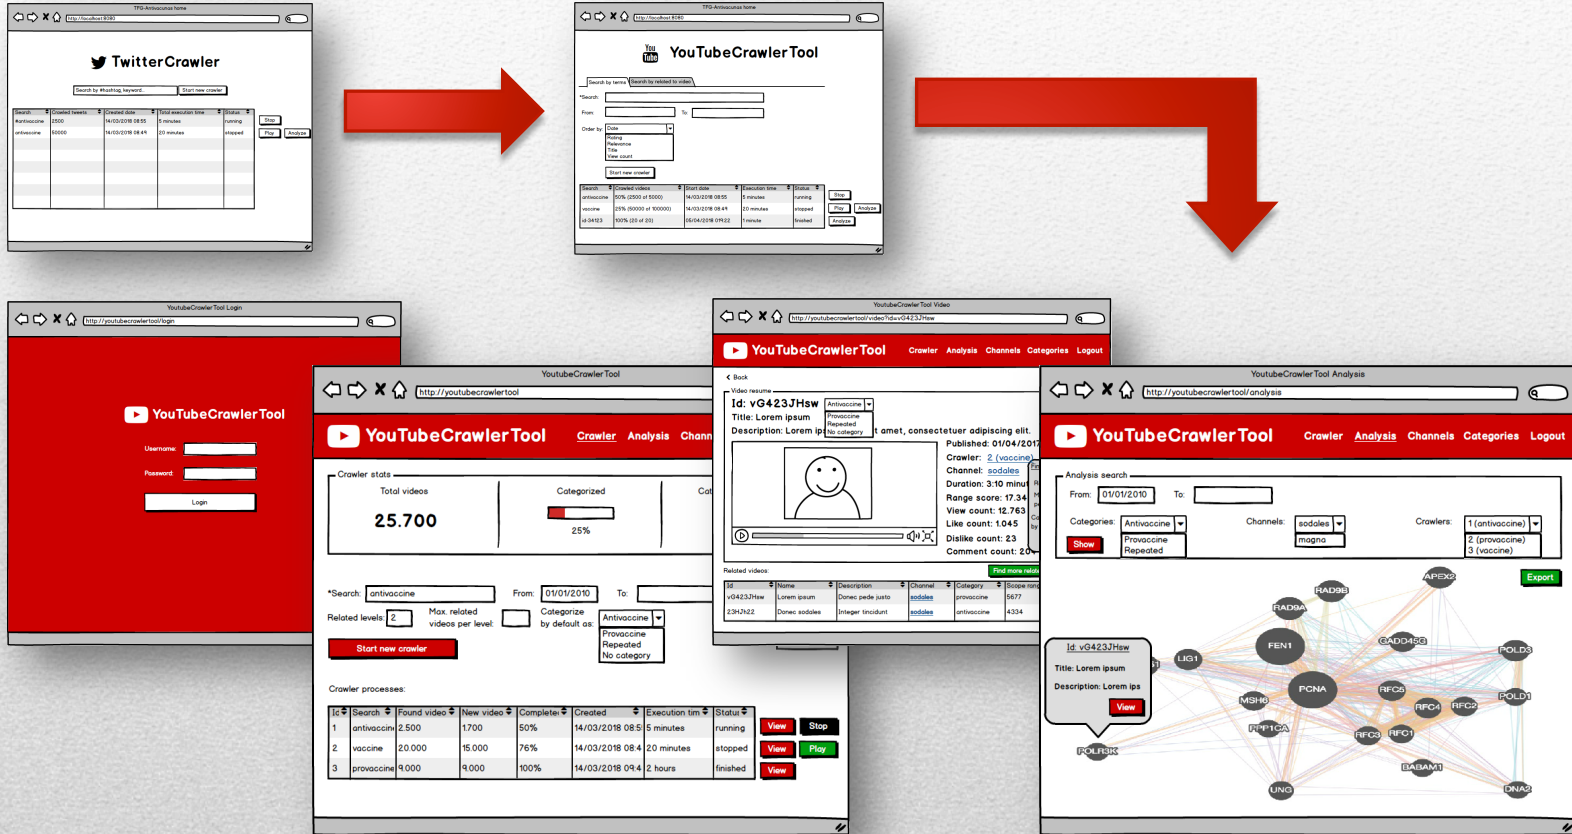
TFG-Antivacunas home

http://localhost:8080

TwitterCrawler

Search by #hashtag, keyword...

Start new crawler

| Search | Crawled tweets | Created date | Total execution time | Status |
|---|---|---|---|---|
| #antivaccine | 2500 | 14/03/2018 08:55 | 5 minutes | running |
| antivaccine | 50000 | 14/03/2018 08:49 | 20 minutes | stopped |

Stop
Play
Analyze

TFG-Antivacunas home

http://localhost:8080

YouTubeCrawlerTool

Search by terms
Search by related to video

*Search:
From:
To:
Order by: Date
Rating
Relevance
Title
View count

Start new crawler

| Search | Crawled videos | Start date | Execution time | Status |
|---|---|---|---|---|
| antivaccine | 50% (2500 of 5000) | 14/03/2018 08:55 | 5 minutes | running |
| vaccine | 25% (50000 of 100000) | 14/03/2018 08:49 | 20 minutes | stopped |
| id-34123 | 100% (20 of 20) | 05/04/2018 09:22 | 1 minute | finished |

Stop
Play
Analyze
Analyze

YoutubeCrawlerTool Login

http://youtubecrawlertool/login

YouTubeCrawlerTool

Username:
Password:
Login

YoutubeCrawlerTool

http://youtubecrawlertool

YouTubeCrawlerTool
Crawler Analysis Chann

Crawler stats
Total videos
25.700
Categorized
25%
Cat

*Search: antivaccine
From: 01/01/2010
To:
Related levels: 2
Max. related videos per level:
Categorize by default as: Antivaccine
Provaccine
Repeated
No category

Start new crawler

Crawler processes:

| Id | Search | Found video | New video | Complete | Created | Execution tim | Status |
|---|---|---|---|---|---|---|---|
| 1 | antivaccin | 2.500 | 1.700 | 50% | 14/03/2018 08:5 | 5 minutes | running |
| 2 | vaccine | 20.000 | 15.000 | 76% | 14/03/2018 08:4 | 20 minutes | stopped |
| 3 | provaccine | 9.000 | 9.000 | 100% | 14/03/2018 09:4 | 2 hours | finished |

View Stop
View Play
View

YoutubeCrawlerTool Video

http://youtubecrawlertool/video?id=vG423JHsw

YouTubeCrawlerTool
Crawler Analysis Channels Categories Logout

Back

Video resume
Id: vG423JHsw
Antivaccine
Provaccine
Repeated
No category
Title: Lorem ipsum
Description: Lorem ip t amet, consectetuer adipiscing elit.
Published: 01/04/2017
Crawler: 2 (vaccine)
Channel: sodales
Duration: 3:10 minut
Range score: 17.34
View count: 12.763
Like count: 1.045
Dislike count: 23
Comment count: 20

Related videos:
Find more relat

| Id | Name | Description | Channel | Category | Scope rang |
|---|---|---|---|---|---|
| vG423JHsw | Lorem ipsum | Donec pede justo | sodales | provaccine | 5677 |
| 23HJh22 | Donec sodales | Integer tincidunt | sodales | antivaccine | 4334 |

YoutubeCrawlerTool Analysis

http://youtubecrawlertool/analysis

YouTubeCrawlerTool
Crawler Analysis Channels Categories Logout

Analysis search
From: 01/01/2010
To:
Categories: Antivaccine
Provaccine
Repeated
Show
Channels: sodales
magna
Crawlers: 1 (antivaccine)
2 (provaccine)
3 (vaccine)

Export

Id: vG423JHsw
Title: Lorem ipsum
Description: Lorem ips
View

APEX2 RAD9B RAD9A FEN1 CADD45G POLD3 LIG1 PCNA RFC5 POLD1 MSH6 RFC4 RFC2 PPP1CA RFC3 RFC1 POLR3K BABAM1 UNG DNA2